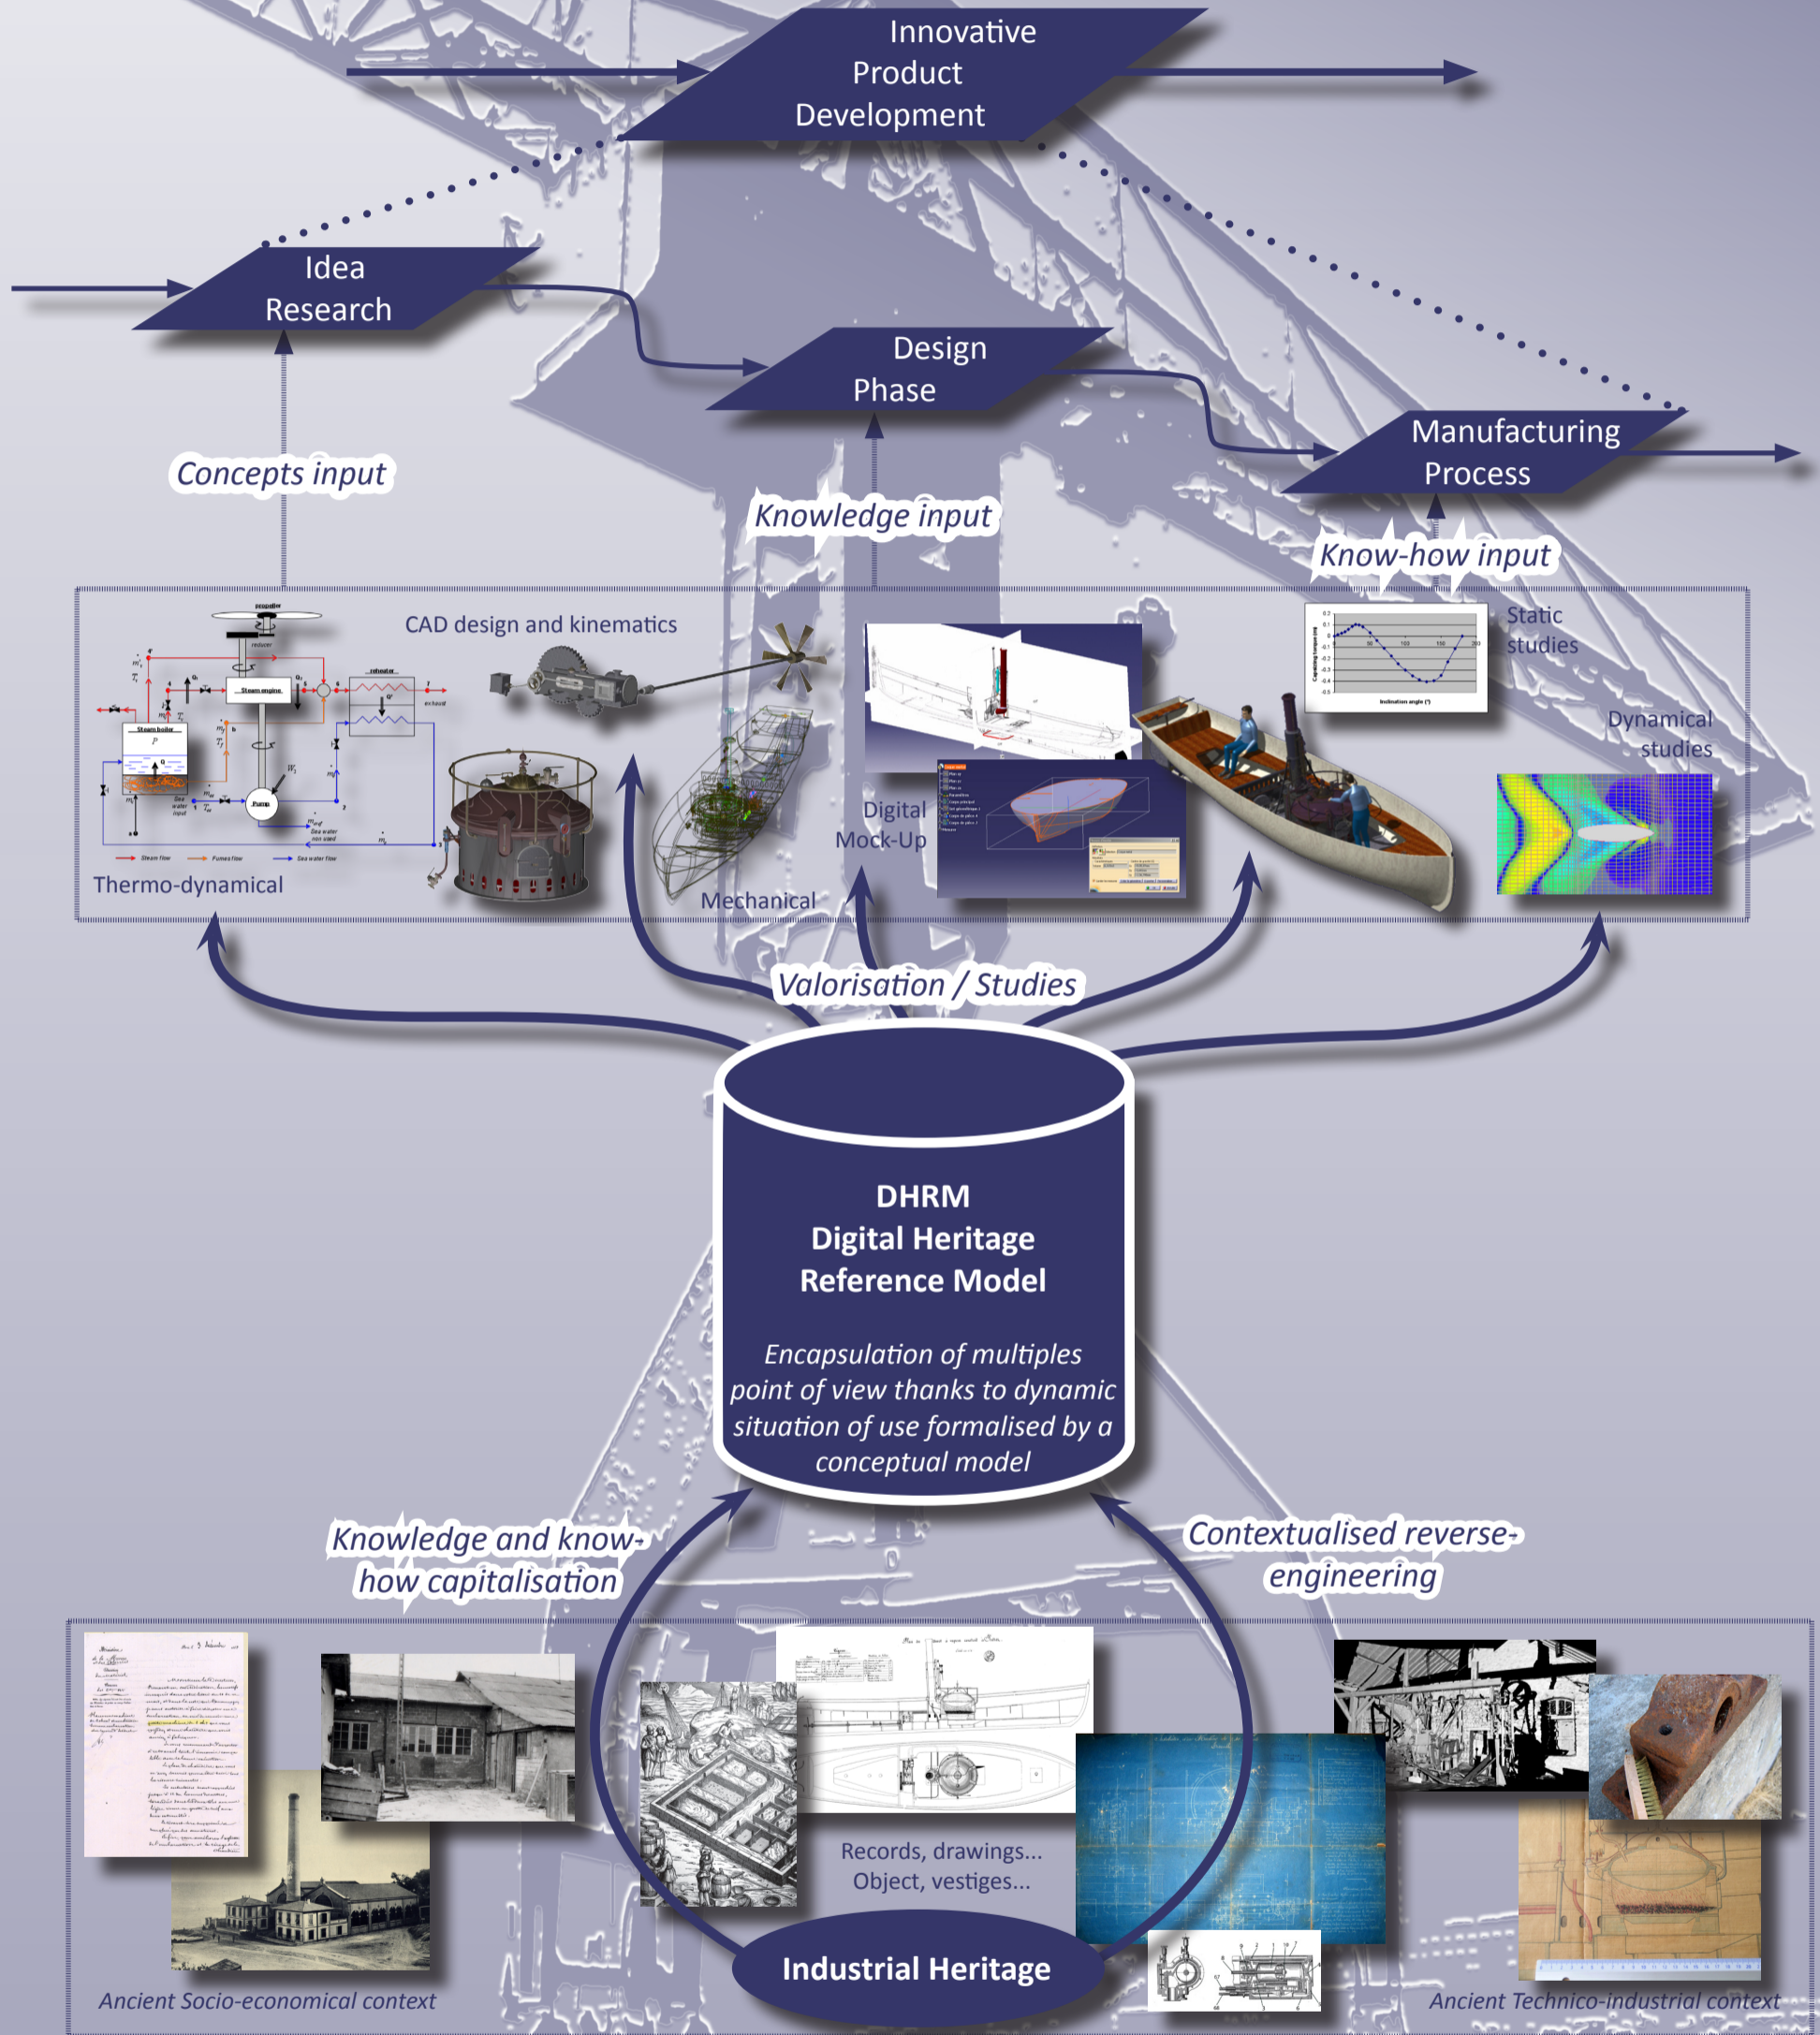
Innovative Product Development

Idea Research

Design Phase

Manufacturing Process

Concepts input

Knowledge input

Know-how input

CAD design and kinematics

Static studies

Dynamical studies

Digital Mock-Up

Mechanical

Thermo-dynamical

Valorisation / Studies

DHRM
Digital Heritage Reference Model

Encapsulation of multiples point of view thanks to dynamic situation of use formalised by a conceptual model

Knowledge and know-how capitalisation

Contextualised reverse-engineering

Records, drawings...
Object, vestiges...

Industrial Heritage

Ancient Socio-economical context

Ancient Technico-industrial context